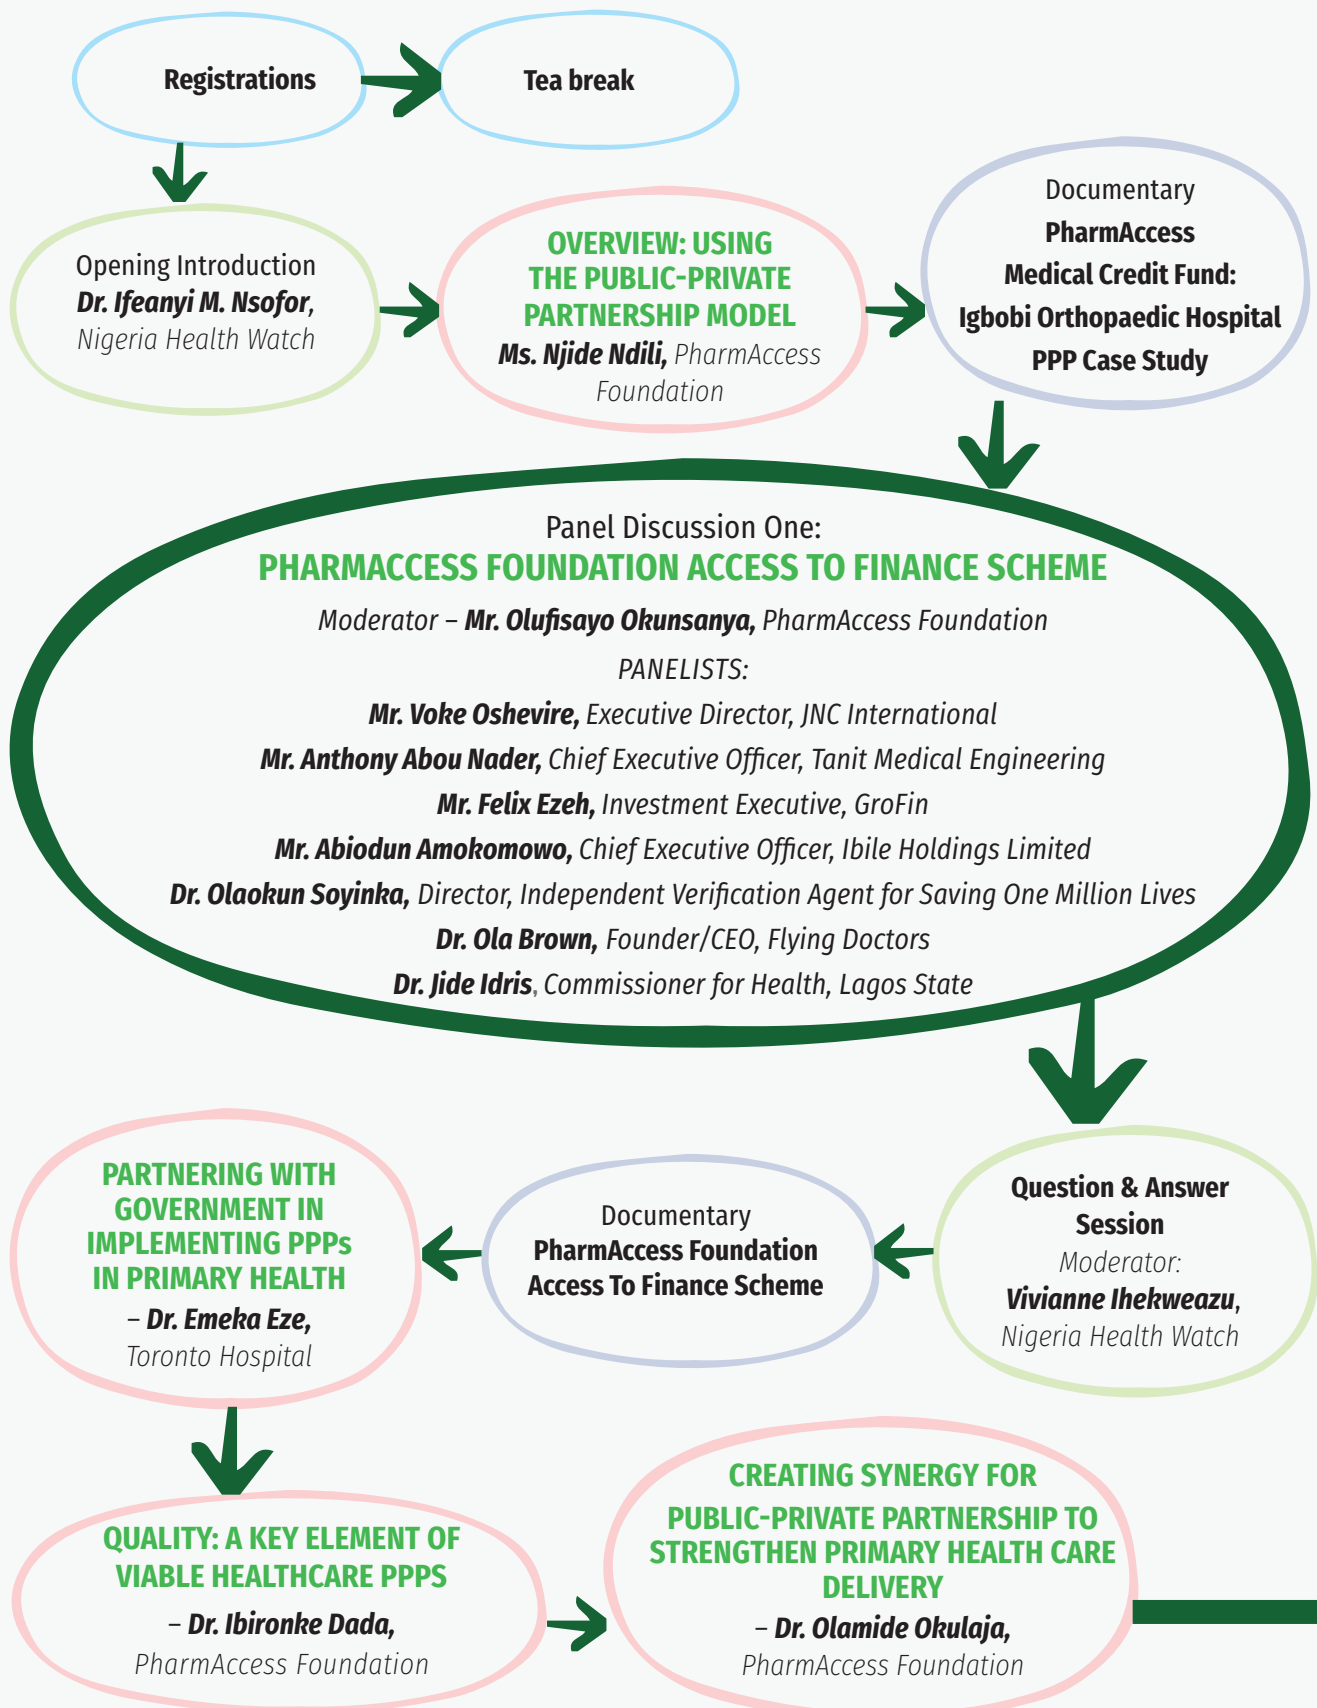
Registrations

Tea break

Opening Introduction
**Dr. Ifeanyi M. Nsofor**, Nigeria Health Watch

OVERVIEW: USING THE PUBLIC-PRIVATE PARTNERSHIP MODEL
**Ms. Njide Ndili**, PharmAccess Foundation

Documentary
PharmAccess Medical Credit Fund: Igbobi Orthopaedic Hospital PPP Case Study

Panel Discussion One:
PHARMACCESS FOUNDATION ACCESS TO FINANCE SCHEME
Moderator – **Mr. Olufisayo Okunsanya**, PharmAccess Foundation
PANELISTS:
**Mr. Voke Oshevire**, Executive Director, JNC International
**Mr. Anthony Abou Nader**, Chief Executive Officer, Tanit Medical Engineering
**Mr. Felix Ezeh**, Investment Executive, GroFin
**Mr. Abiodun Amokomowo**, Chief Executive Officer, Ibile Holdings Limited
**Dr. Olaokun Soyinka**, Director, Independent Verification Agent for Saving One Million Lives
**Dr. Ola Brown**, Founder/CEO, Flying Doctors
**Dr. Jide Idris**, Commissioner for Health, Lagos State

Question & Answer Session
Moderator:
**Vivianne Ihekweazu**, Nigeria Health Watch

Documentary
PharmAccess Foundation Access To Finance Scheme

PARTNERING WITH GOVERNMENT IN IMPLEMENTING PPPs IN PRIMARY HEALTH
– **Dr. Emeka Eze**, Toronto Hospital

QUALITY: A KEY ELEMENT OF VIABLE HEALTHCARE PPPS
– **Dr. Ibironke Dada**, PharmAccess Foundation

CREATING SYNERGY FOR PUBLIC-PRIVATE PARTNERSHIP TO STRENGTHEN PRIMARY HEALTH CARE DELIVERY
– **Dr. Olamide Okulaja**, PharmAccess Foundation